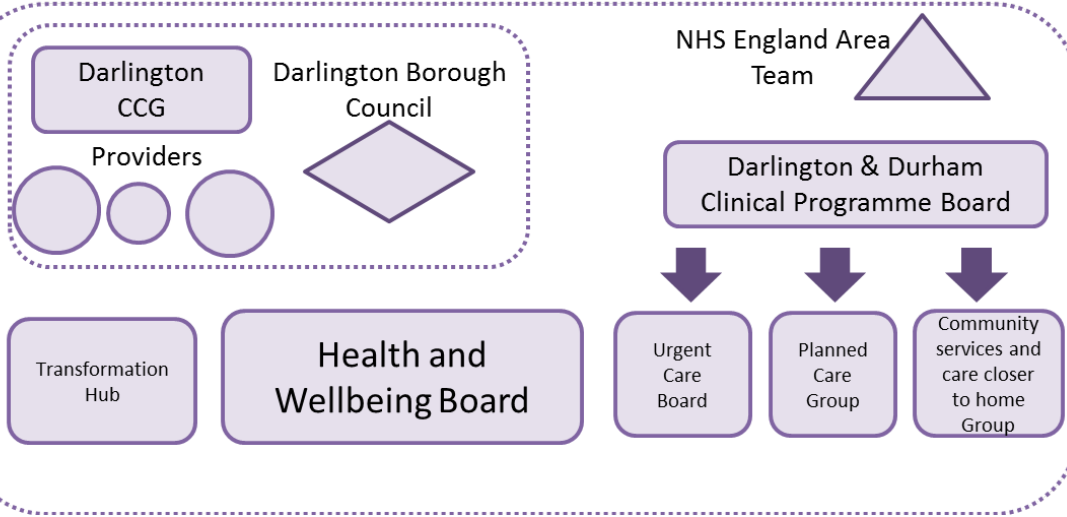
Darlington CCG

Darlington Borough Council

Providers

NHS England Area Team

Darlington & Durham Clinical Programme Board

Transformation Hub

Health and Wellbeing Board

Urgent Care Board

Planned Care Group

Community services and care closer to home Group